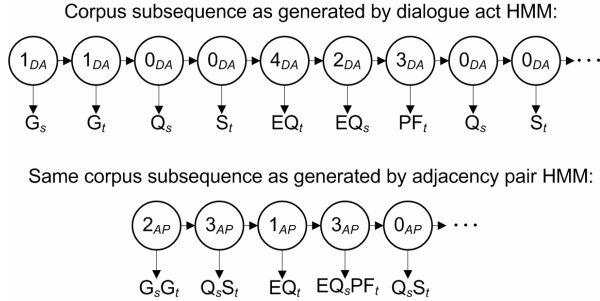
Corpus subsequence as generated by dialogue act HMM:

$1_{DA}$ $1_{DA}$ $0_{DA}$ $0_{DA}$ $4_{DA}$ $2_{DA}$ $3_{DA}$ $0_{DA}$ $0_{DA}$ · · ·

$G_s$ $G_t$ $Q_s$ $S_t$ $EQ_t$ $EQ_s$ $PF_t$ $Q_s$ $S_t$

Same corpus subsequence as generated by adjacency pair HMM:

$2_{AP}$ $3_{AP}$ $1_{AP}$ $3_{AP}$ $0_{AP}$ · · ·

$G_sG_t$ $Q_sS_t$ $EQ_t$ $EQ_sPF_t$ $Q_sS_t$